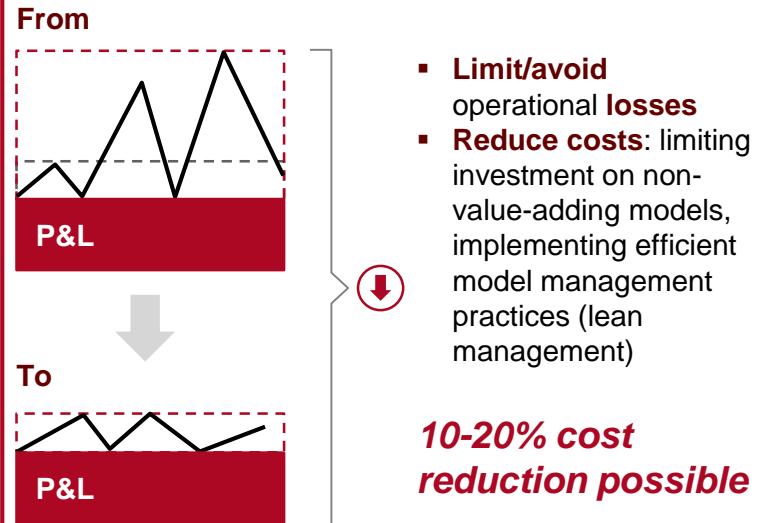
From

P&L

To

P&L

- Limit/avoid operational losses
- Reduce costs: limiting investment on non-value-adding models, implementing efficient model management practices (lean management)

10-20% cost reduction possible